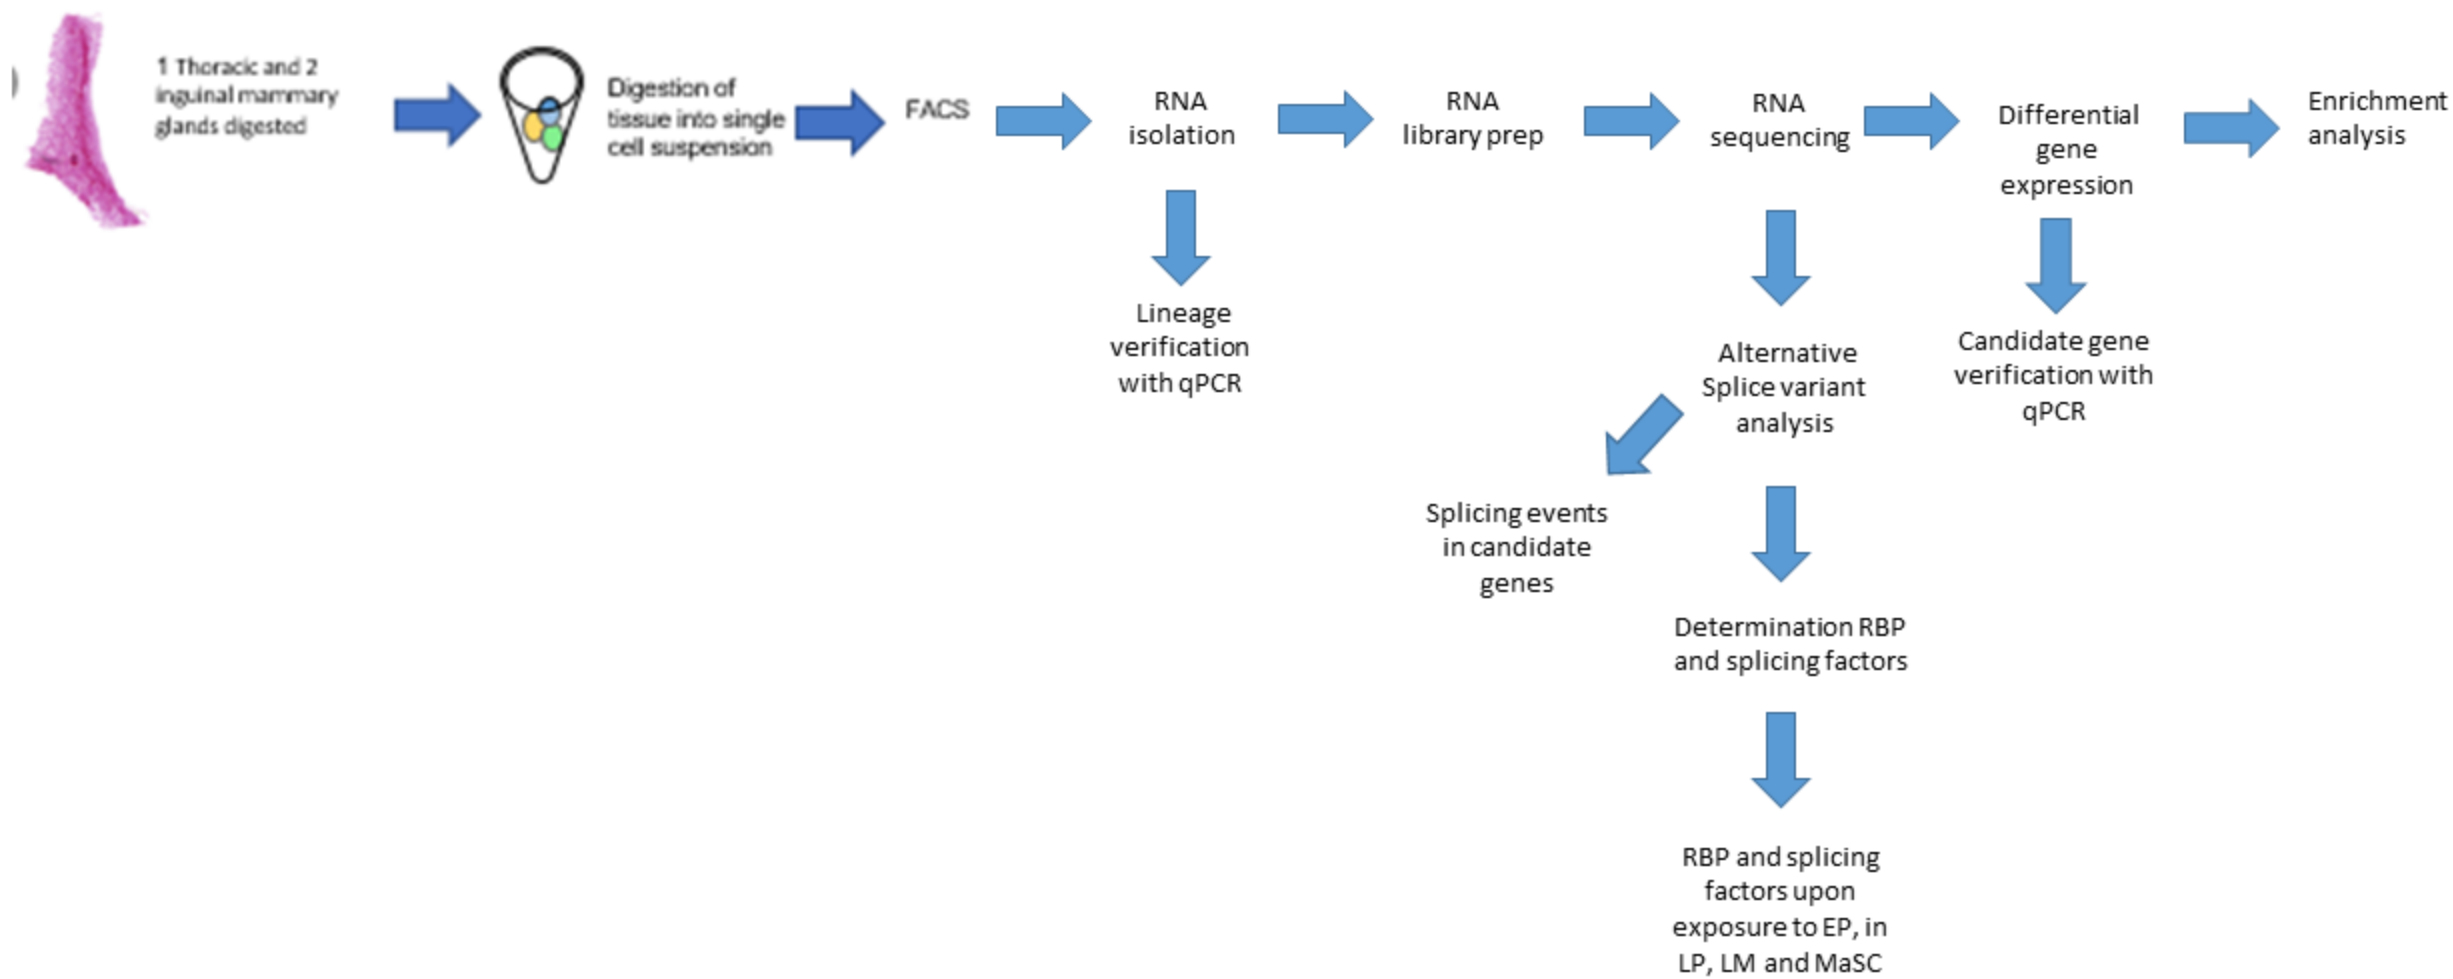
1 Thoracic and 2 inguinal mammary glands digested

Digestion of tissue into single cell suspension

FACS

RNA isolation

Lineage verification with qPCR

RNA library prep

RNA sequencing

Alternative Splice variant analysis

Splicing events in candidate genes

Determination RBP and splicing factors

RBP and splicing factors upon exposure to EP, in LP, LM and MaSC

Differential gene expression

Candidate gene verification with qPCR

Enrichment analysis